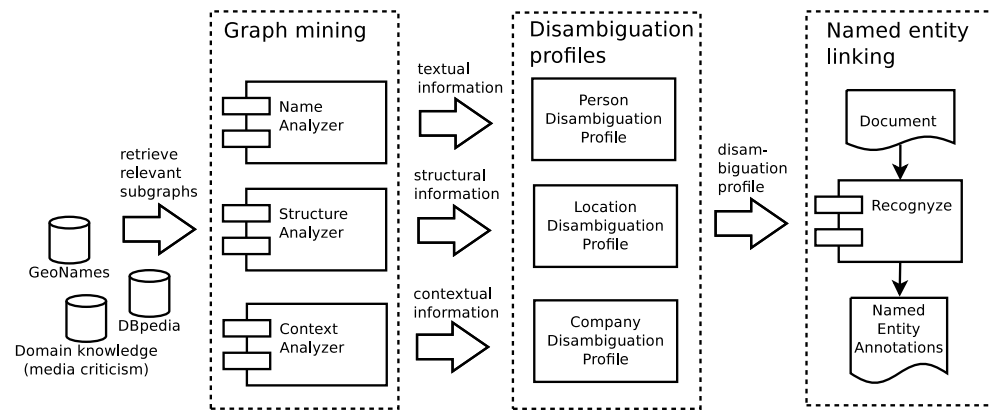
GeoNames

DBpedia

Domain knowledge (media criticism)

retrieve relevant subgraphs

Graph mining

Name Analyzer

Structure Analyzer

Context Analyzer

textual information

structural information

contextual information

Disambiguation profiles

Person Disambiguation Profile

Location Disambiguation Profile

Company Disambiguation Profile

disambiguation profile

Named entity linking

Document

Recognyze

Named Entity Annotations